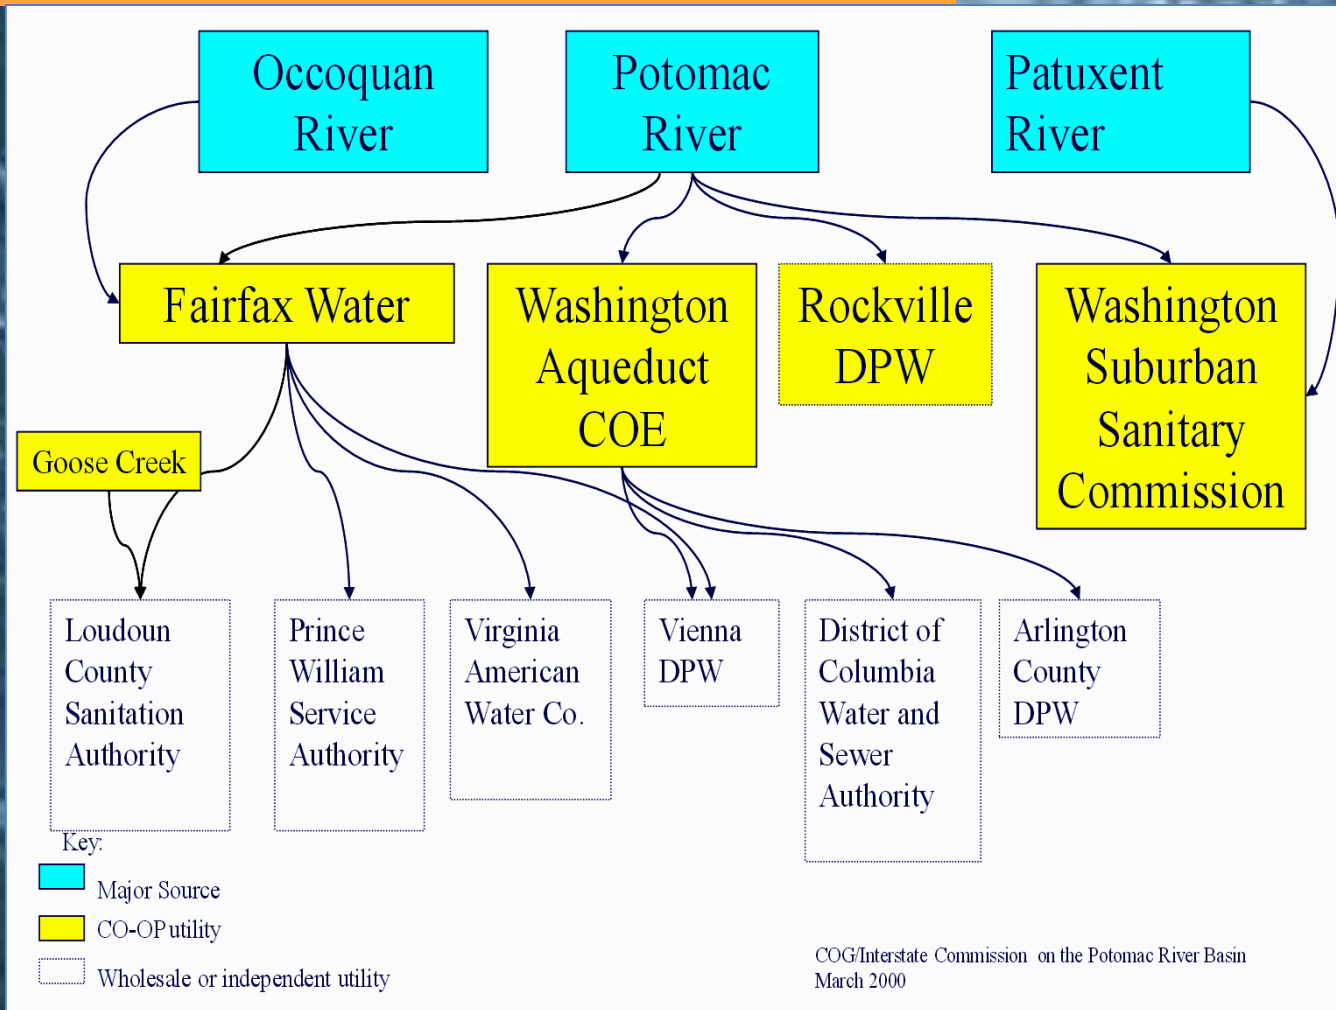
Occoquan River

Potomac River

Patuxent River

Fairfax Water

Washington Aqueduct COE

Rockville DPW

Washington Suburban Sanitary Commission

Goose Creek

Loudoun County Sanitation Authority

Prince William Service Authority

Virginia American Water Co.

Vienna DPW

District of Columbia Water and Sewer Authority

Arlington County DPW

Key:

Major Source

CO-OP utility

Wholesale or independent utility

COG/Interstate Commission on the Potomac River Basin
March 2000